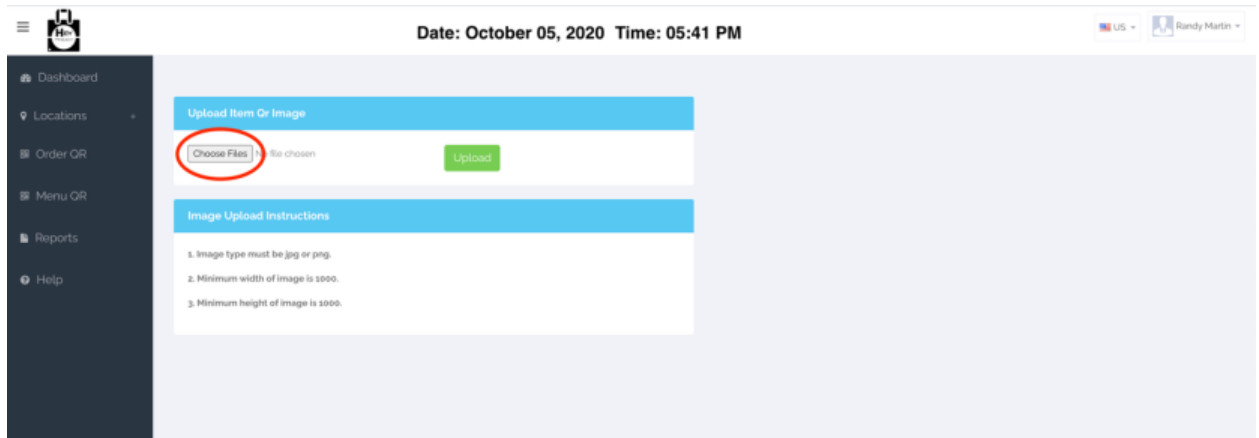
Date: October 05, 2020 Time: 05:41 PM

US

Randy Martin

Dashboard

Locations

Order QR

Menu QR

Reports

Help

Upload Item Qr Image

Choose Files No file chosen

Upload

Image Upload Instructions

1. Image type must be jpg or png.

2. Minimum width of image is 1000.

3. Minimum height of image is 1000.